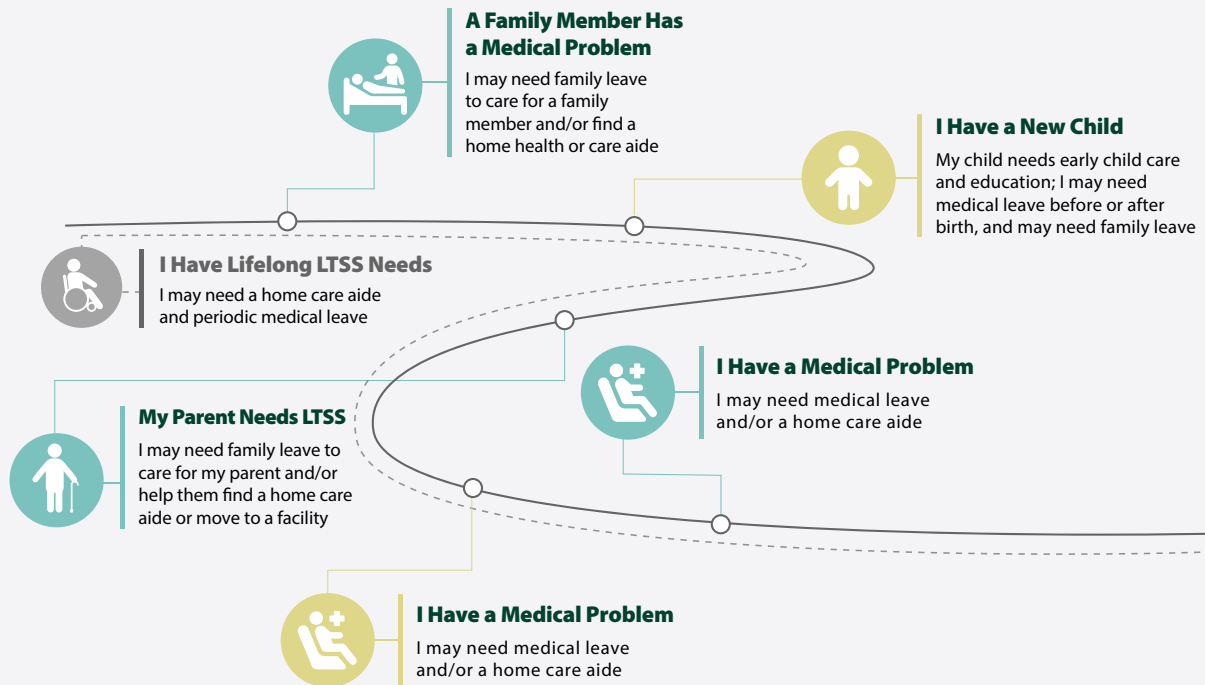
A Family Member Has a Medical Problem
I may need family leave to care for a family member and/or find a home health or care aide

I Have a New Child
My child needs early child care and education; I may need medical leave before or after birth, and may need family leave

I Have Lifelong LTSS Needs
I may need a home care aide and periodic medical leave

I Have a Medical Problem
I may need medical leave and/or a home care aide

My Parent Needs LTSS
I may need family leave to care for my parent and/or help them find a home care aide or move to a facility

I Have a Medical Problem
I may need medical leave and/or a home care aide